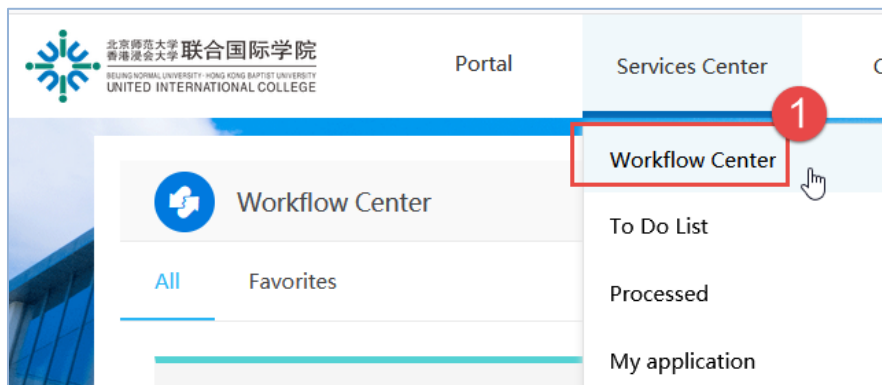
北京师范大学
香港浸会大学 联合国际学院
BEIJING NORMAL UNIVERSITY-HONG KONG BAPTIST UNIVERSITY
UNITED INTERNATIONAL COLLEGE

Portal

Services Center

C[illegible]

1

Workflow Center

To Do List

Processed

My application

Workflow Center

All

Favorites